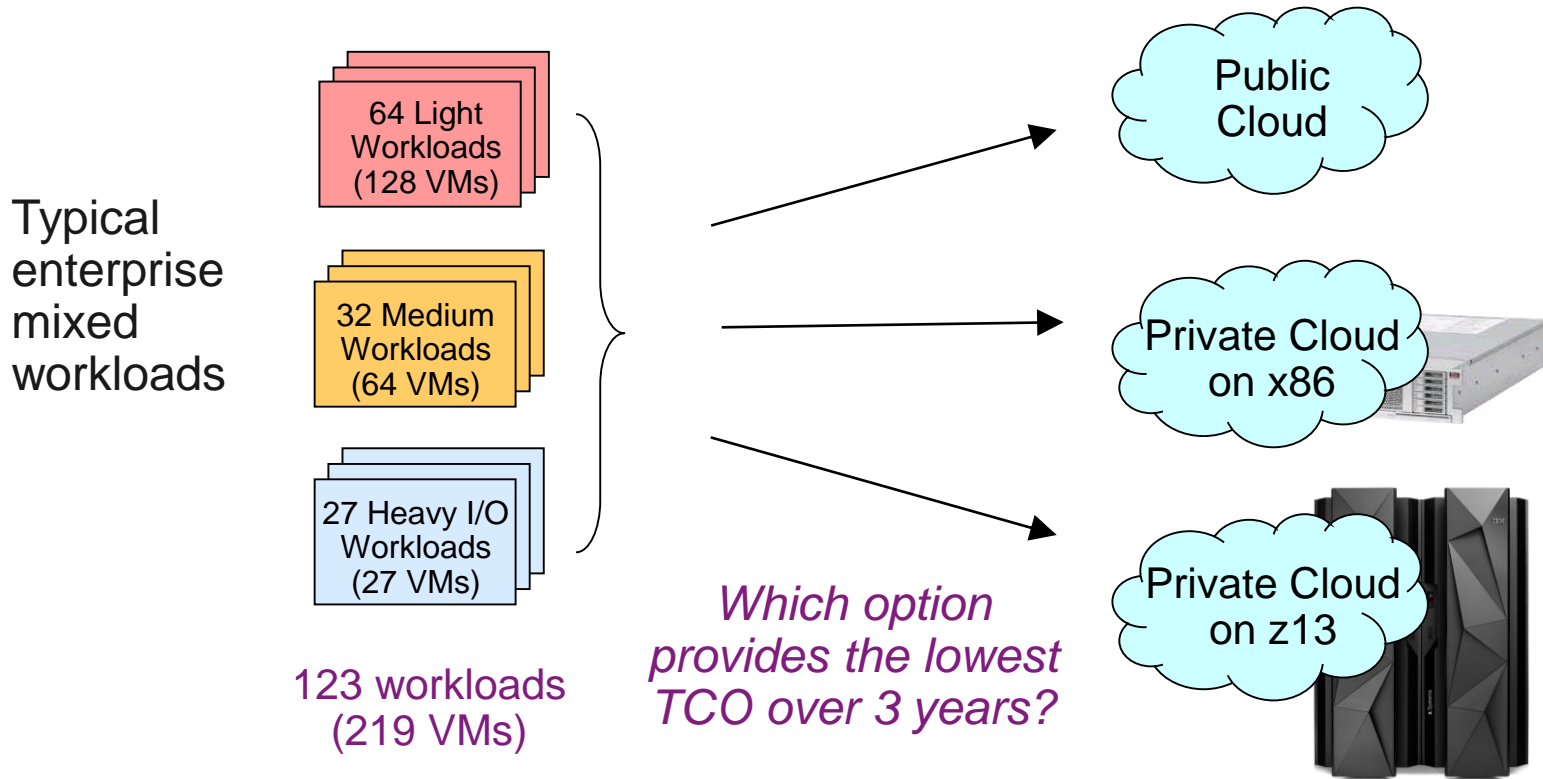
Typical enterprise mixed workloads

64 Light Workloads (128 VMs)

32 Medium Workloads (64 VMs)

27 Heavy I/O Workloads (27 VMs)

123 workloads (219 VMs)

Which option provides the lowest TCO over 3 years?

Public Cloud

Private Cloud on x86

Private Cloud on z13